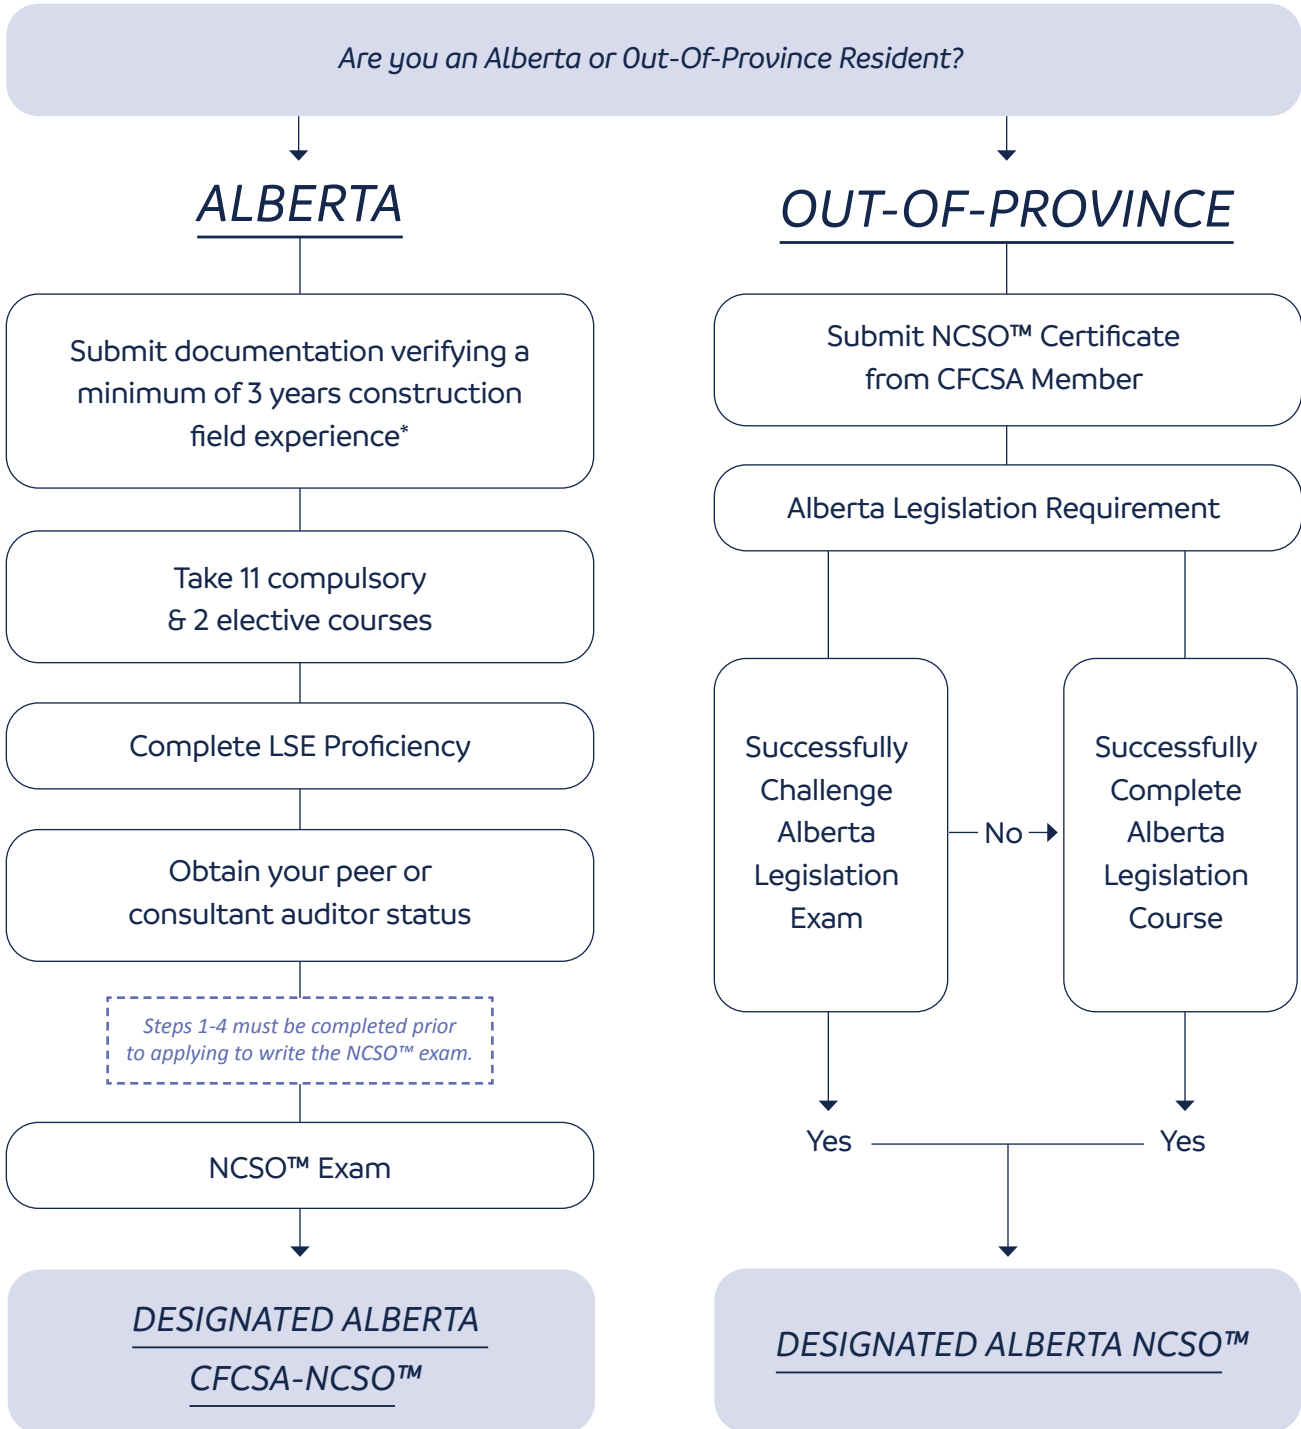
Are you an Alberta or Out-Of-Province Resident?

ALBERTA

Submit documentation verifying a minimum of 3 years construction field experience*

Take 11 compulsory & 2 elective courses

Complete LSE Proficiency

Obtain your peer or consultant auditor status

Steps 1-4 must be completed prior to applying to write the NCSO™ exam.

NCSO™ Exam

DESIGNATED ALBERTA CFCSA-NCSO™

OUT-OF-PROVINCE

Submit NCSO™ Certificate from CFCSA Member

Alberta Legislation Requirement

Successfully Challenge Alberta Legislation Exam

No

Successfully Complete Alberta Legislation Course

Yes

Yes

DESIGNATED ALBERTA NCSO™